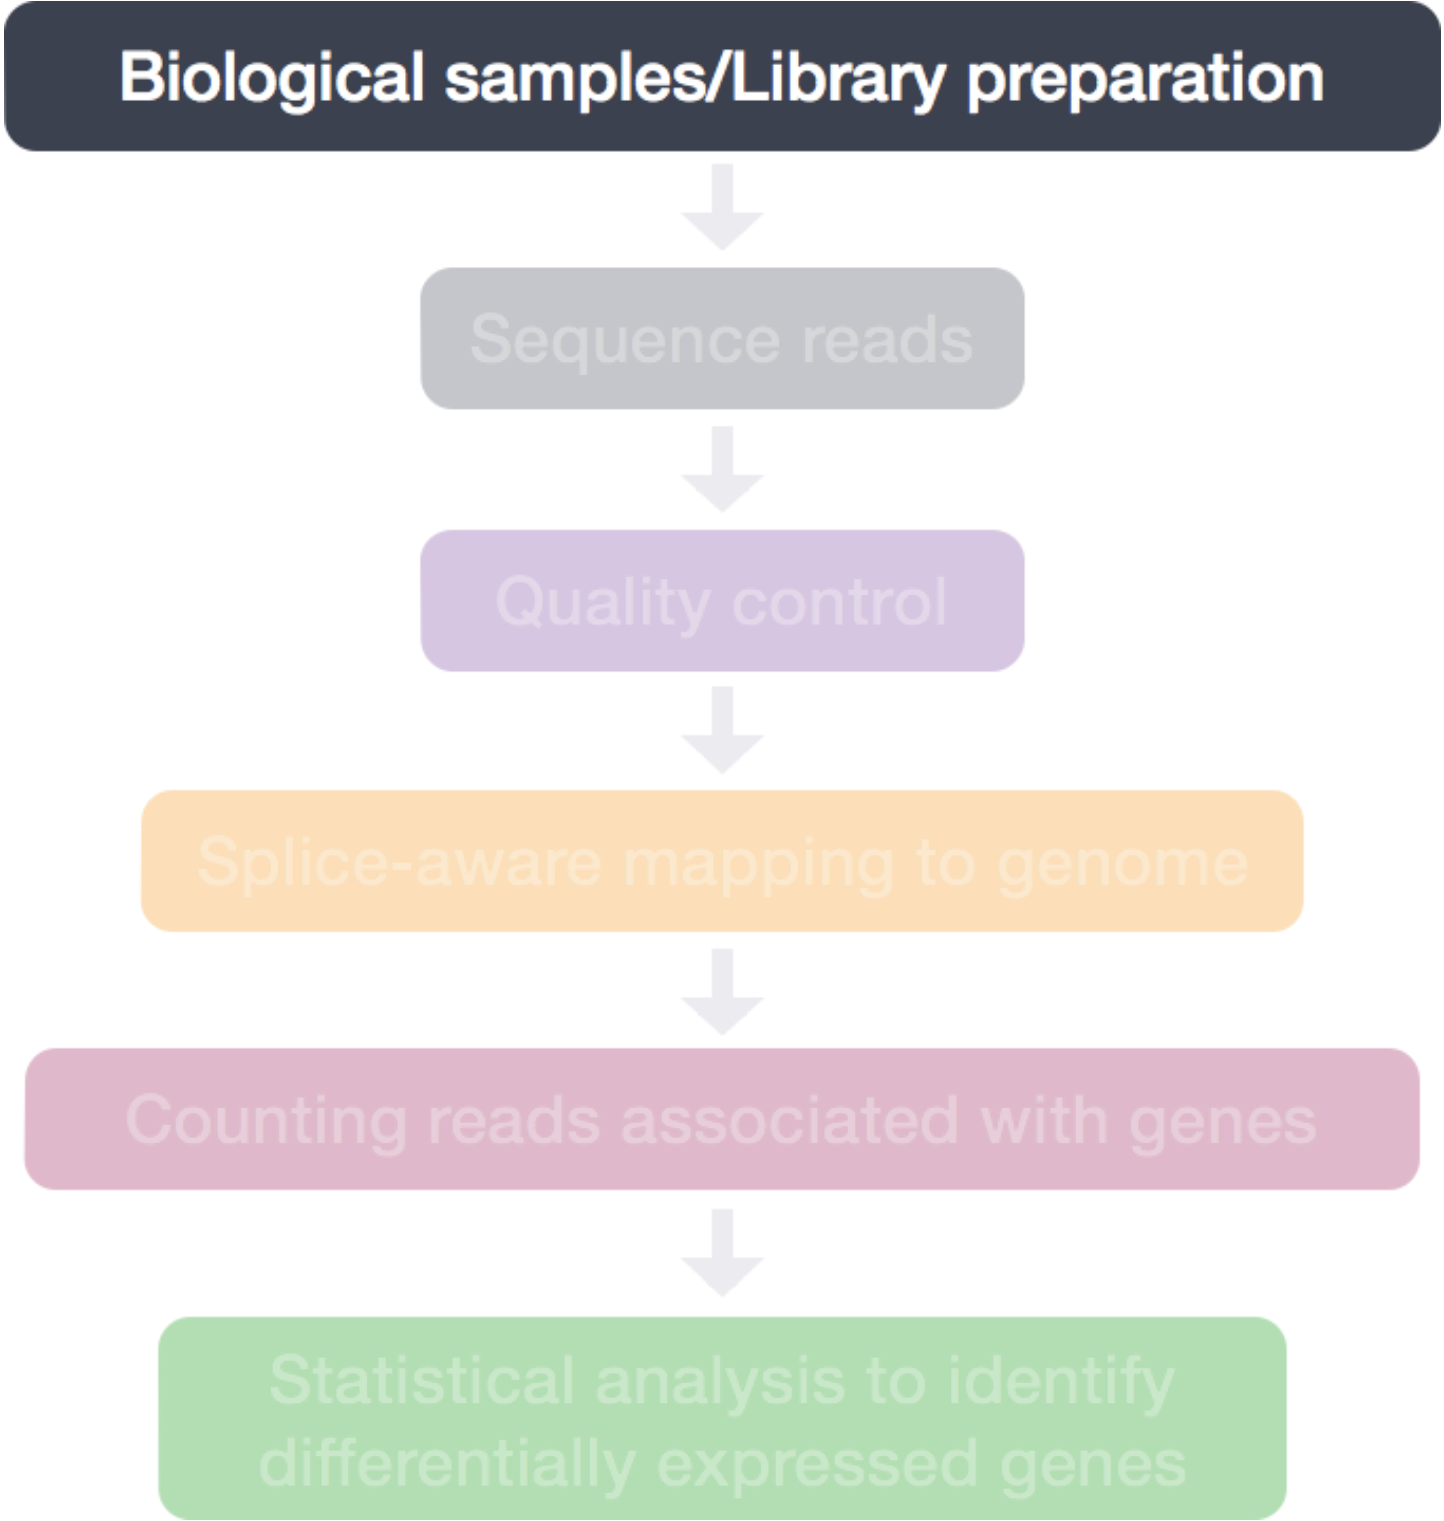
Biological samples/Library preparation

Sequence reads

Quality control

Splice-aware mapping to genome

Counting reads associated with genes

Statistical analysis to identify differentially expressed genes